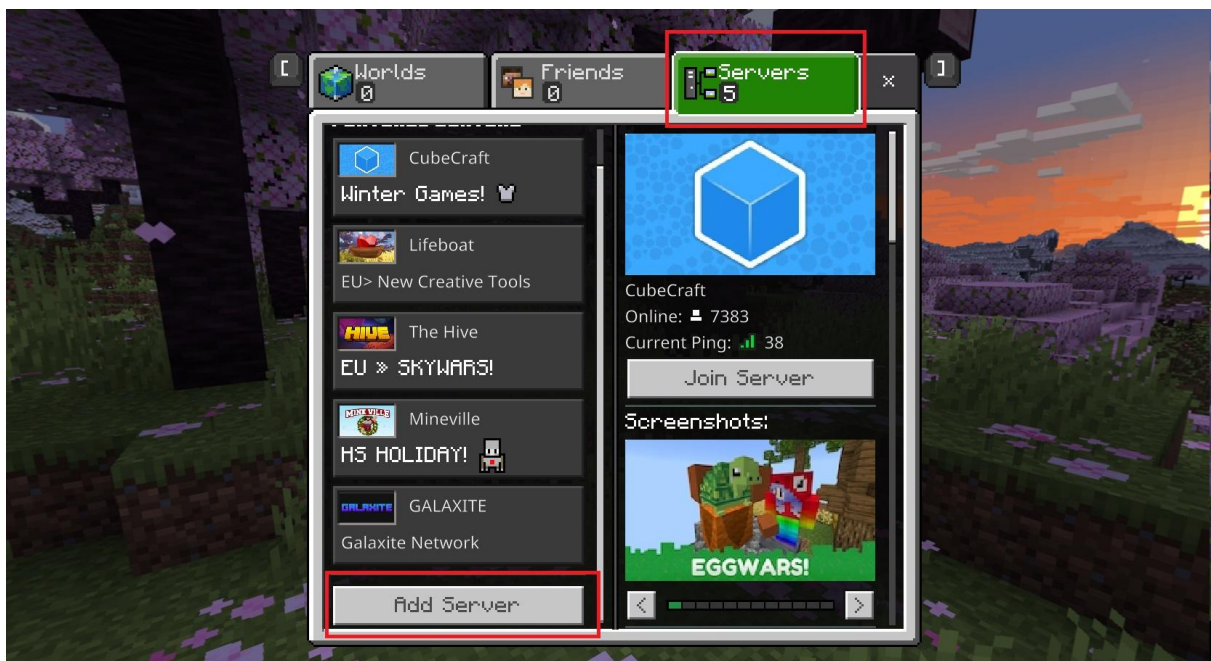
[
Worlds
0
Friends
0
Servers
5
×
]

CubeCraft
Winter Games!

Lifeboat
EU> New Creative Tools

HIVE
The Hive
EU » SKYWARS!

MINEVILLE
Mineville
HS HOLIDAY!

GALAXITE
GALAXITE
Galaxite Network

Add Server

CubeCraft
Online: 7383
Current Ping: 38
Join Server

Screenshots:
EGGWARS!
<
>